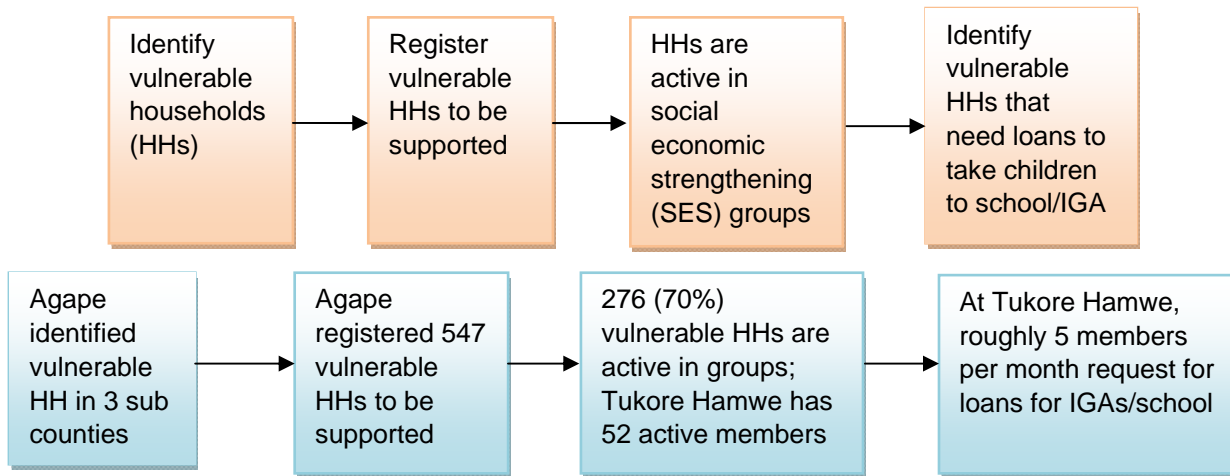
Identify vulnerable households (HHs)

Register vulnerable HHs to be supported

HHs are active in social economic strengthening (SES) groups

Identify vulnerable HHs that need loans to take children to school/IGA

Agape identified vulnerable HH in 3 sub counties

Agape registered 547 vulnerable HHs to be supported

276 (70%) vulnerable HHs are active in groups; Tukore Hamwe has 52 active members

At Tukore Hamwe, roughly 5 members per month request for loans for IGAs/school